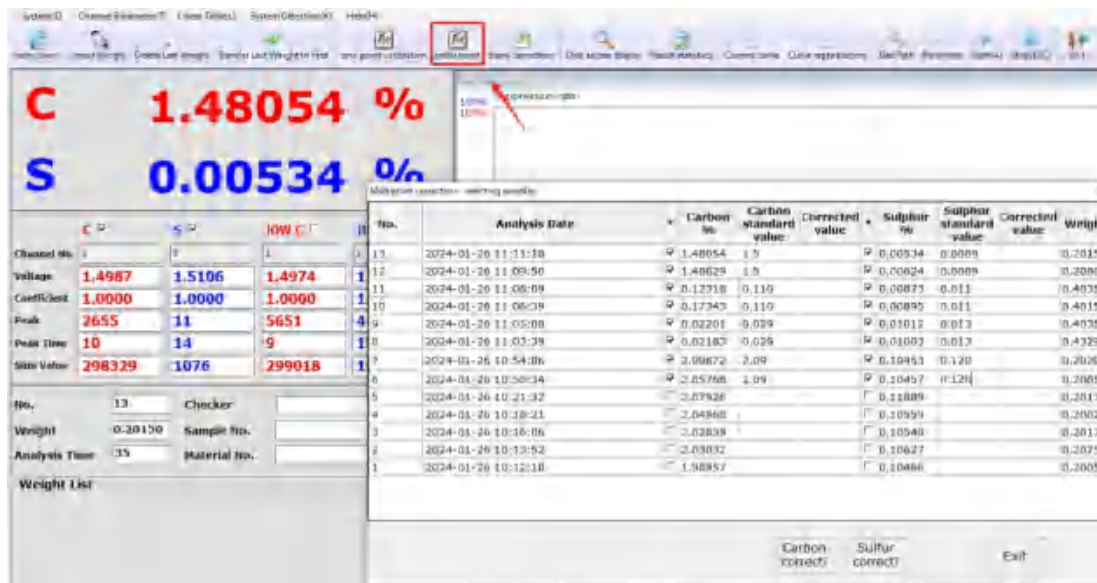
System(I) Channel Parameter(T) Linear Setting(L) System Detection(K) Help(H)

C 1.48054 %

S 0.00534 %

| | C | S | LOW C | |
|---|---|---|---|---|
| Channel No. | 1 | 7 | 1 | |
| Voltage | 1.4987 | 1.5106 | 1.4974 | 1 |
| Coefficient | 1.0000 | 1.0000 | 1.0000 | 1 |
| Peak | 2655 | 11 | 5651 | 4 |
| Peak Time | 10 | 14 | 9 | 1 |
| Sum Value | 298329 | 1076 | 299018 | 1 |

No. 13 Checker
Weight 0.20150 Sample No.
Analysis Time 35 Material No.

Weight List

Multipoint correction - selecting sampling

| No. | Analysis Date | Carbon % | Carbon standard value | Corrected value | Sulphur % | Sulphur standard value | Corrected value | Weight |
|---|---|---|---|---|---|---|---|---|
| 13 | 2024-01-26 11:11:38 | 1.48054 | 1.5 | | 0.00534 | 0.0009 | | 0.2015 |
| 12 | 2024-01-26 11:09:50 | 1.48629 | 1.5 | | 0.00624 | 0.0009 | | 0.2080 |
| 11 | 2024-01-26 11:08:09 | 0.12718 | 0.110 | | 0.00873 | 0.011 | | 0.4035 |
| 10 | 2024-01-26 11:06:39 | 0.17343 | 0.110 | | 0.00895 | 0.011 | | 0.4015 |
| 9 | 2024-01-26 11:05:08 | 0.02201 | 0.029 | | 0.01012 | 0.013 | | 0.4035 |
| 8 | 2024-01-26 11:03:39 | 0.02187 | 0.029 | | 0.01003 | 0.013 | | 0.4325 |
| 7 | 2024-01-26 10:54:06 | 2.09872 | 2.09 | | 0.10451 | 0.120 | | 0.2020 |
| 6 | 2024-01-26 10:50:34 | 2.05788 | 2.09 | | 0.10457 | 0.120 | | 0.2085 |
| 5 | 2024-01-26 10:21:32 | 2.07926 | | | 0.11089 | | | 0.2017 |
| 4 | 2024-01-26 10:18:21 | 2.04960 | | | 0.10559 | | | 0.2002 |
| 3 | 2024-01-26 10:16:06 | 2.02839 | | | 0.10540 | | | 0.2017 |
| 2 | 2024-01-26 10:13:52 | 2.03032 | | | 0.10627 | | | 0.2075 |
| 1 | 2024-01-26 10:12:18 | 1.98957 | | | 0.10466 | | | 0.2005 |

Carbon correct Sulfur correct Exit